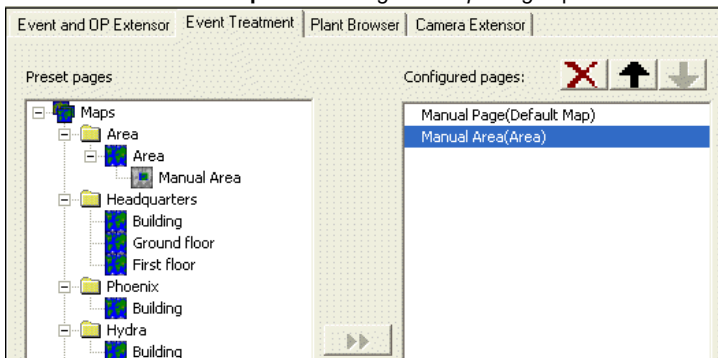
Event and OP Extensor | Event Treatment | Plant Browser | Camera Extensor

Preset pages

Maps
Area
Area
Manual Area
Headquarters
Building
Ground floor
First floor
Phoenix
Building
Hydra
Building

Configured pages:

Manual Page(Default Map)
Manual Area(Area)